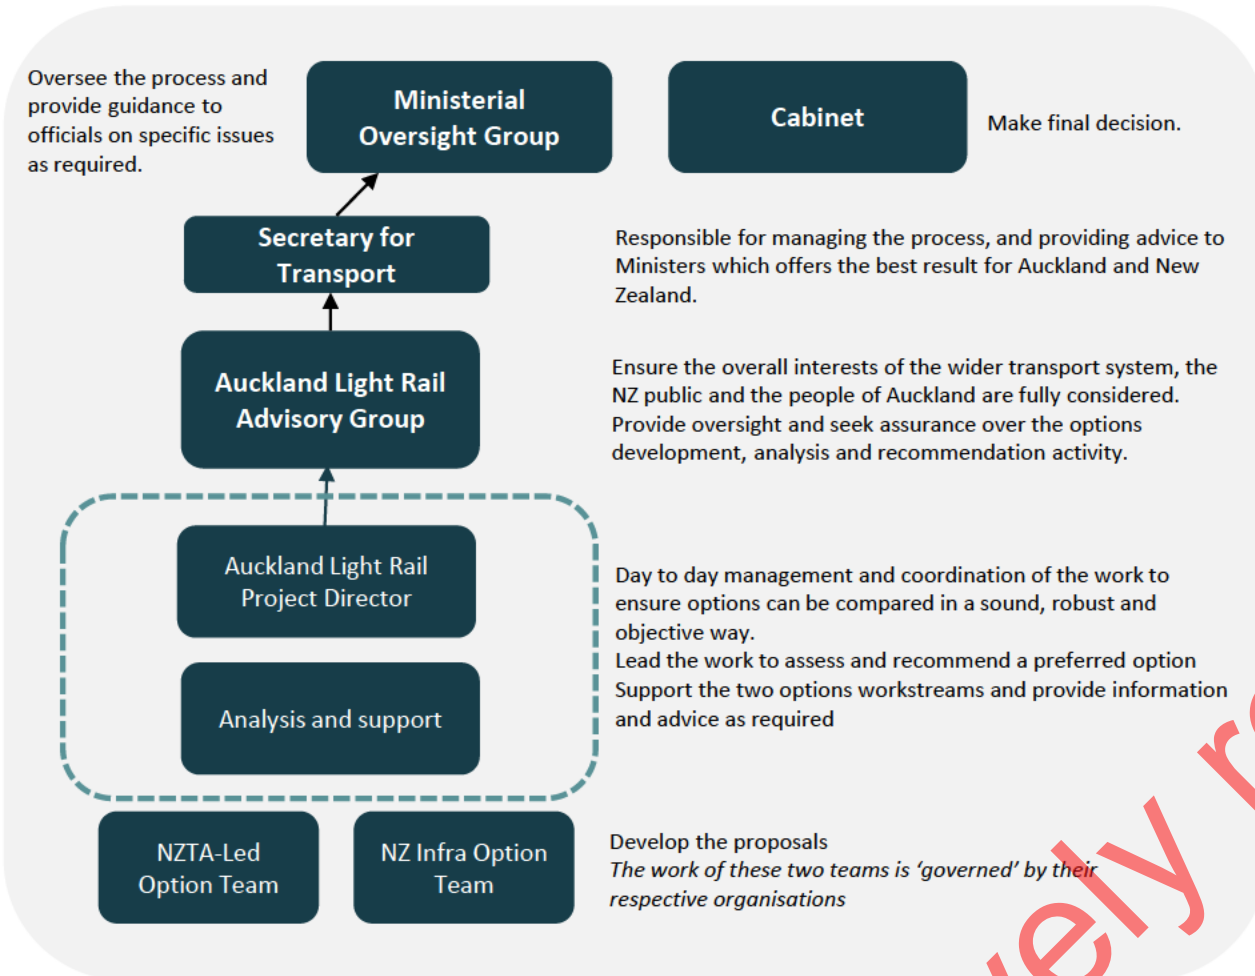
Oversee the process and provide guidance to officials on specific issues as required.

Ministerial Oversight Group

Cabinet

Make final decision.

Secretary for Transport

Responsible for managing the process, and providing advice to Ministers which offers the best result for Auckland and New Zealand.

Auckland Light Rail Advisory Group

Ensure the overall interests of the wider transport system, the NZ public and the people of Auckland are fully considered. Provide oversight and seek assurance over the options development, analysis and recommendation activity.

Auckland Light Rail Project Director

Analysis and support

Day to day management and coordination of the work to ensure options can be compared in a sound, robust and objective way.
Lead the work to assess and recommend a preferred option
Support the two options workstreams and provide information and advice as required

NZTA-Led Option Team

NZ Infra Option Team

Develop the proposals
*The work of these two teams is 'governed' by their respective organisations*

ely r